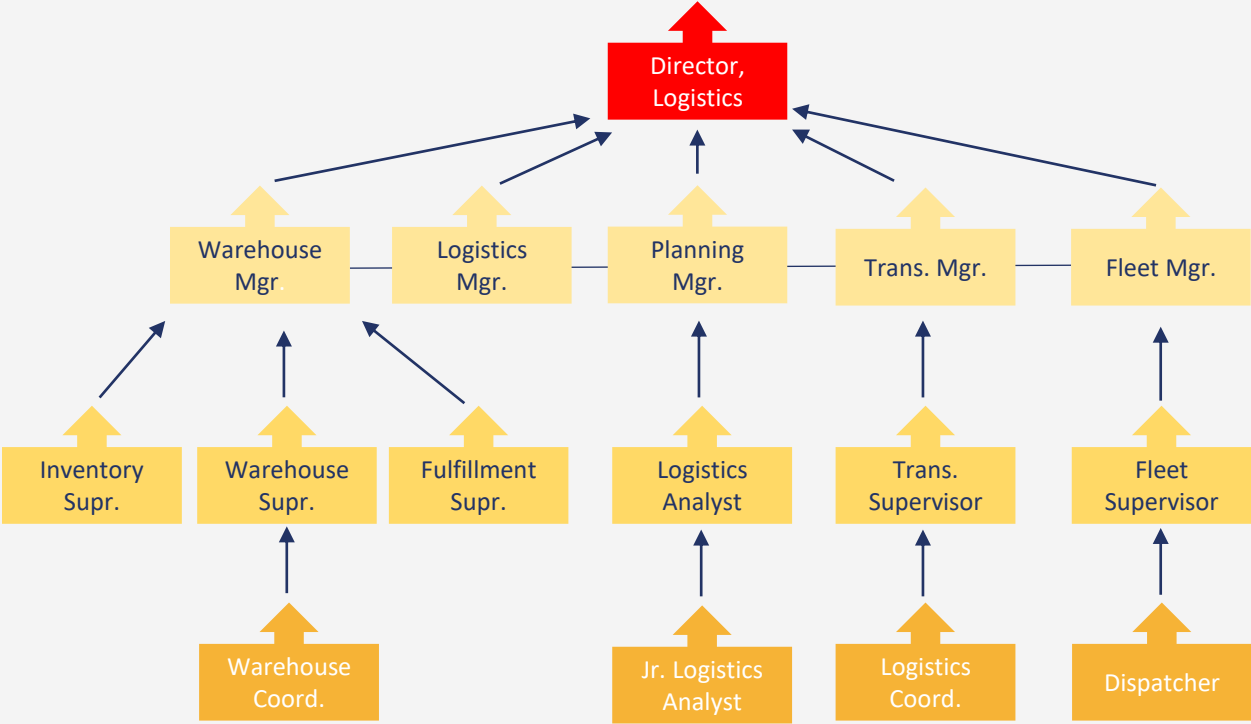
Director, Logistics

Warehouse Mgr.

Logistics Mgr.

Planning Mgr.

Trans. Mgr.

Fleet Mgr.

Inventory Supr.

Warehouse Supr.

Fulfillment Supr.

Logistics Analyst

Trans. Supervisor

Fleet Supervisor

Warehouse Coord.

Jr. Logistics Analyst

Logistics Coord.

Dispatcher